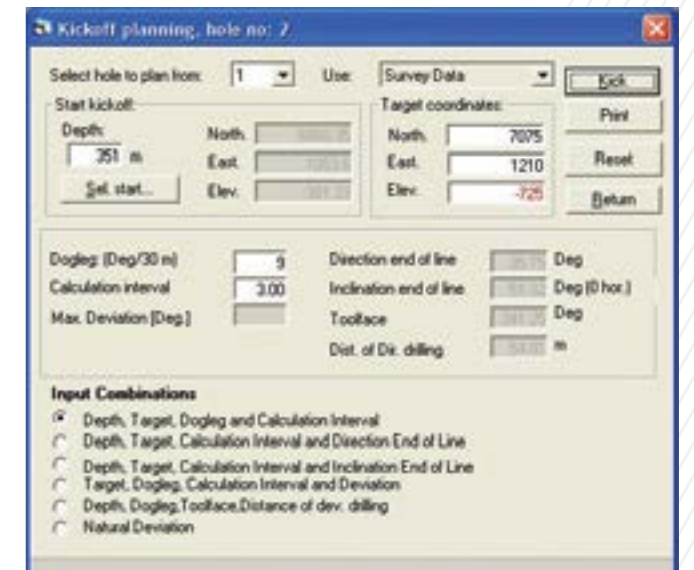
Kickoff planning, hole no: 2

Select hole to plan from: 1 Use: Survey Data

Kick

Start kickoff:

Depth:

351 m

North. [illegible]

East. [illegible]

Elev. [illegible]

Sel. start...

Target coordinates:

North. 7075

East. 1210

Elev. -725

Print

Reset

Return

Dogleg: (Deg/30 m) 9

Calculation interval 3.00

Max. Deviation [Deg.]

Direction end of line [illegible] Deg

Inclination end of line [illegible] Deg (0 hor.)

Toolface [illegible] Deg

Dist. of Dir. drilling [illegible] m

Input Combinations

Depth, Target, Dogleg and Calculation Interval

Depth, Target, Calculation Interval and Direction End of Line

Depth, Target, Calculation Interval and Inclination End of Line

Target, Dogleg, Calculation Interval and Deviation

Depth, Dogleg, Toolface, Distance of dev. drilling

Natural Deviation